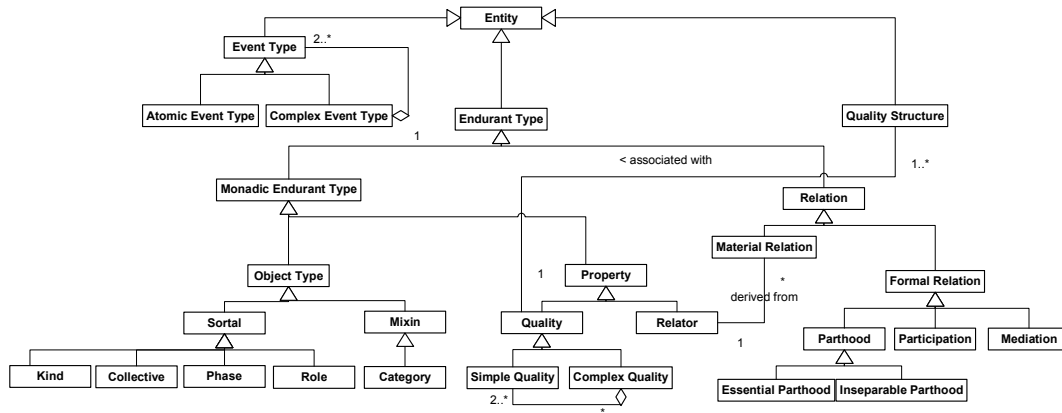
Entity
Event Type
2..*
Atomic Event Type
Complex Event Type
Endurant Type
1
Quality Structure
< associated with
1..*
Monadic Endurant Type
Relation
Material Relation
*
derived from
Formal Relation
Object Type
1
Property
Sortal
Mixin
Quality
Relator
1
Parthood
Participation
Mediation
Kind
Collective
Phase
Role
Category
Simple Quality
Complex Quality
2..*
*
Essential Parthood
Inseparable Parthood